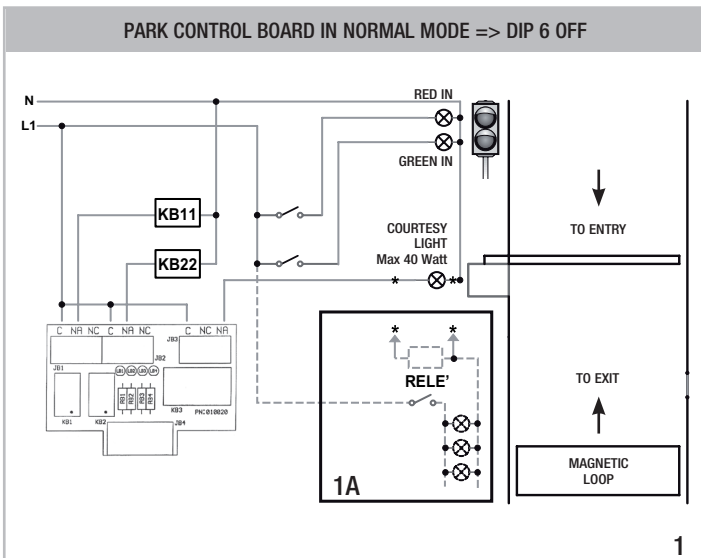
PARK CONTROL BOARD IN NORMAL MODE => DIP 6 OFF

N

L1

RED IN

GREEN IN

KB11

KB22

COURTESY LIGHT Max 40 Watt

TO ENTRY

C NA NC C NA NC C NC NA

JB1 JB2 JB3

LD1 LD2 LD3 LD4

RB1 RB2 RB3 RB4

KB1 KB2 KB3 PNC010020

JB4

*

*

*

*

RELE'

TO EXIT

MAGNETIC LOOP

1A

1